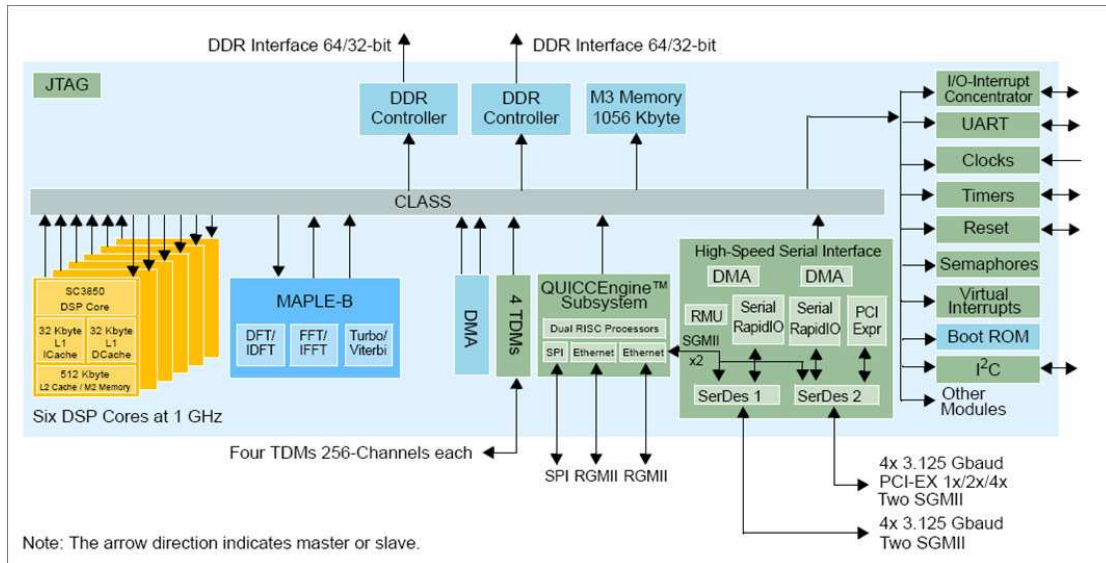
DDR Interface 64/32-bit
DDR Interface 64/32-bit

JTAG

DDR Controller
DDR Controller
M3 Memory 1056 Kbyte

I/O-Interrupt Concentrator
UART
Clocks
Timers
Reset
Semaphores
Virtual Interrupts
Boot ROM
I$^2$C
Other Modules

CLASS

SC3850 DSP Core
32 Kbyte L1 ICache
32 Kbyte L1 DCache
512 Kbyte L2 Cache / M2 Memory

Six DSP Cores at 1 GHz

MAPLE-B
DFT/ IDFT
FFT/ IFFT
Turbo/ Viterbi

DMA

4 TDMs

QUICCEngine™ Subsystem
Dual RISC Processors
SPI
Ethernet
Ethernet

High-Speed Serial Interface
DMA
DMA
RMU
Serial RapidIO
Serial RapidIO
PCI Expr
SGMII x2
SerDes 1
SerDes 2

Four TDMs 256-Channels each

SPI RGMII RGMII

4x 3.125 Gbaud
PCI-EX 1x/2x/4x
Two SGMII

4x 3.125 Gbaud
Two SGMII

Note: The arrow direction indicates master or slave.